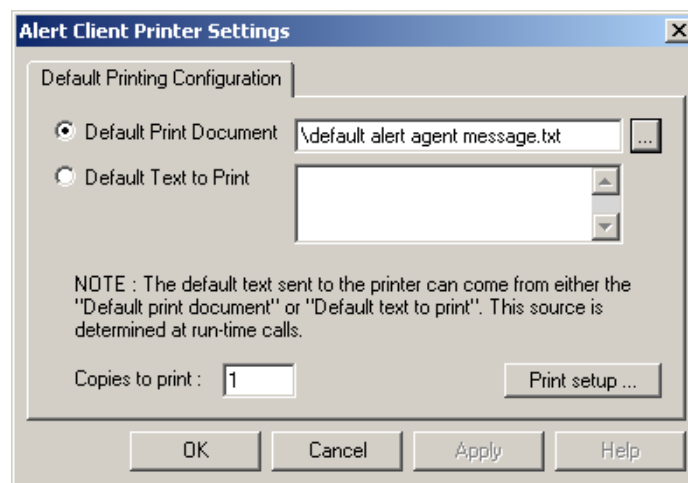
Alert Client Printer Settings

X

Default Printing Configuration

Default Print Document

\default alert agent message.txt

...

Default Text to Print

NOTE : The default text sent to the printer can come from either the "Default print document" or "Default text to print". This source is determined at run-time calls.

Copies to print :

1

Print setup ...

OK

Cancel

Apply

Help